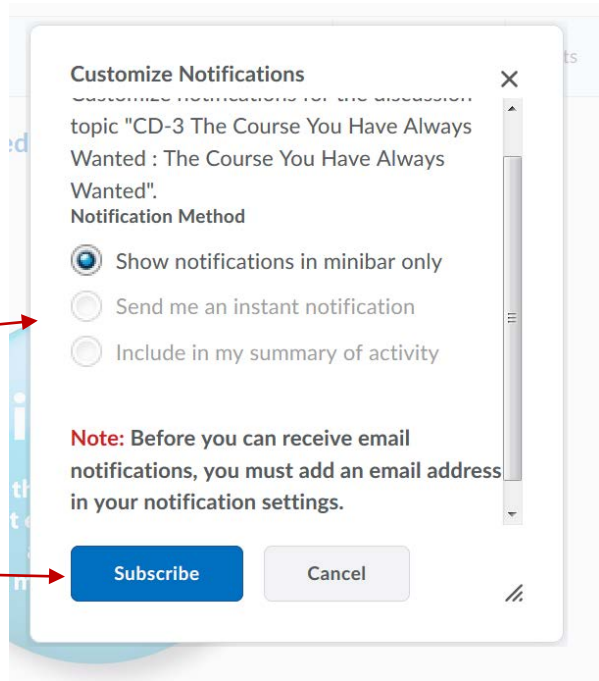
Customize Notifications

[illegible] topic "CD-3 The Course You Have Always Wanted : The Course You Have Always Wanted".

Notification Method

Show notifications in minibar only

Send me an instant notification

Include in my summary of activity

Note: Before you can receive email notifications, you must add an email address in your notification settings.

Subscribe

Cancel